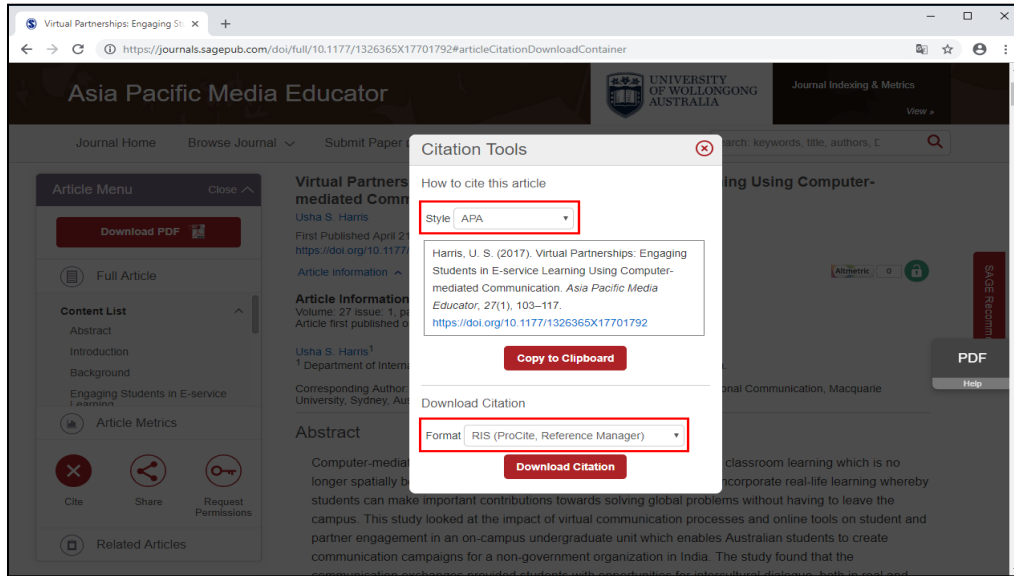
Virtual Partnerships: Engaging St ×

https://journals.sagepub.com/doi/full/10.1177/1326365X17701792#articleCitationDownloadContainer

Asia Pacific Media Educator

UNIVERSITY OF WOLLONGONG AUSTRALIA

Journal Indexing & Metrics

View »

Journal Home Browse Journal Submit Paper

arch: keywords, title, authors, C

Article Menu Close

Download PDF

Full Article

Content List

Abstract

Introduction

Background

Engaging Students in E-service Learning

Article Metrics

Cite Share Request Permissions

Related Articles

Virtual Partners ing Using Computer-mediated Comm

Usha S. Harris

First Published April 2

https://doi.org/10.1177/

Article information

Altmetric 0

Article Information

Volume: 27 issue: 1, pa

Article first published o

Usha S. Harris$^1$

$^1$ Department of Intern

Corresponding Author: onal Communication, Macquarie University, Sydney, Aus

Abstract

Computer-mediat classroom learning which is no longer spatially b ncorporate real-life learning whereby students can make important contributions towards solving global problems without having to leave the campus. This study looked at the impact of virtual communication processes and online tools on student and partner engagement in an on-campus undergraduate unit which enables Australian students to create communication campaigns for a non-government organization in India. The study found that the

SAGE Recomm

PDF

Help

Citation Tools

How to cite this article

Style APA

Harris, U. S. (2017). Virtual Partnerships: Engaging Students in E-service Learning Using Computer-mediated Communication. Asia Pacific Media Educator, 27(1), 103–117. https://doi.org/10.1177/1326365X17701792

Copy to Clipboard

Download Citation

Format RIS (ProCite, Reference Manager)

Download Citation